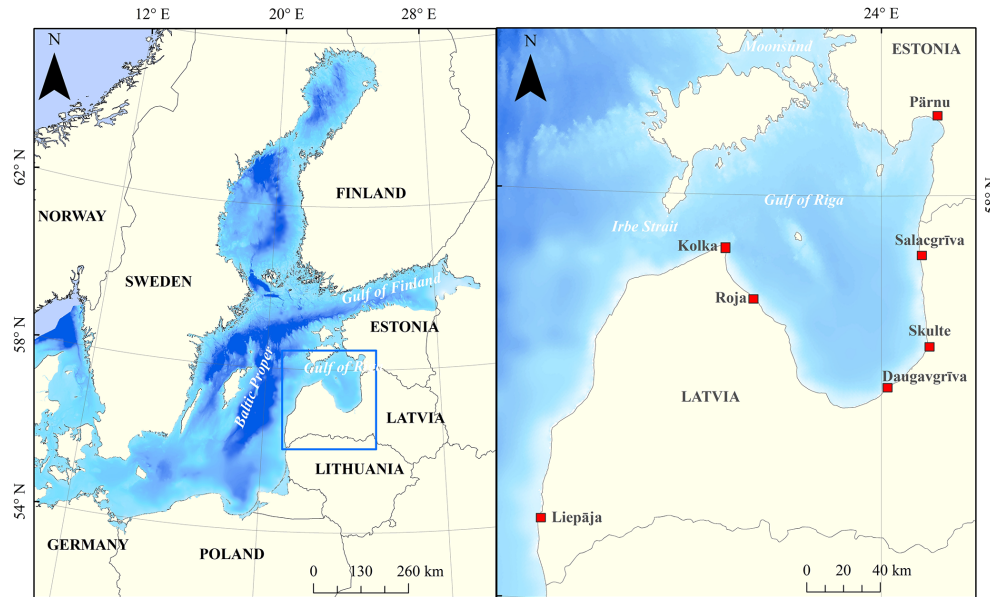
12° E
20° E
28° E
N
62° N
58° N
54° N
NORWAY
SWEDEN
FINLAND
Gulf of Finland
ESTONIA
Gulf of R
Baltic Proper
LATVIA
LITHUANIA
GERMANY
POLAND
0 130 260 km

24° E
N
Moonsund
ESTONIA
Pärnu
Gulf of Riga
Irbe Strait
Kolka
Salacgrīva
Roja
Skulte
Daugavgrīva
LATVIA
Liepāja
0 20 40 km
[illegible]° N